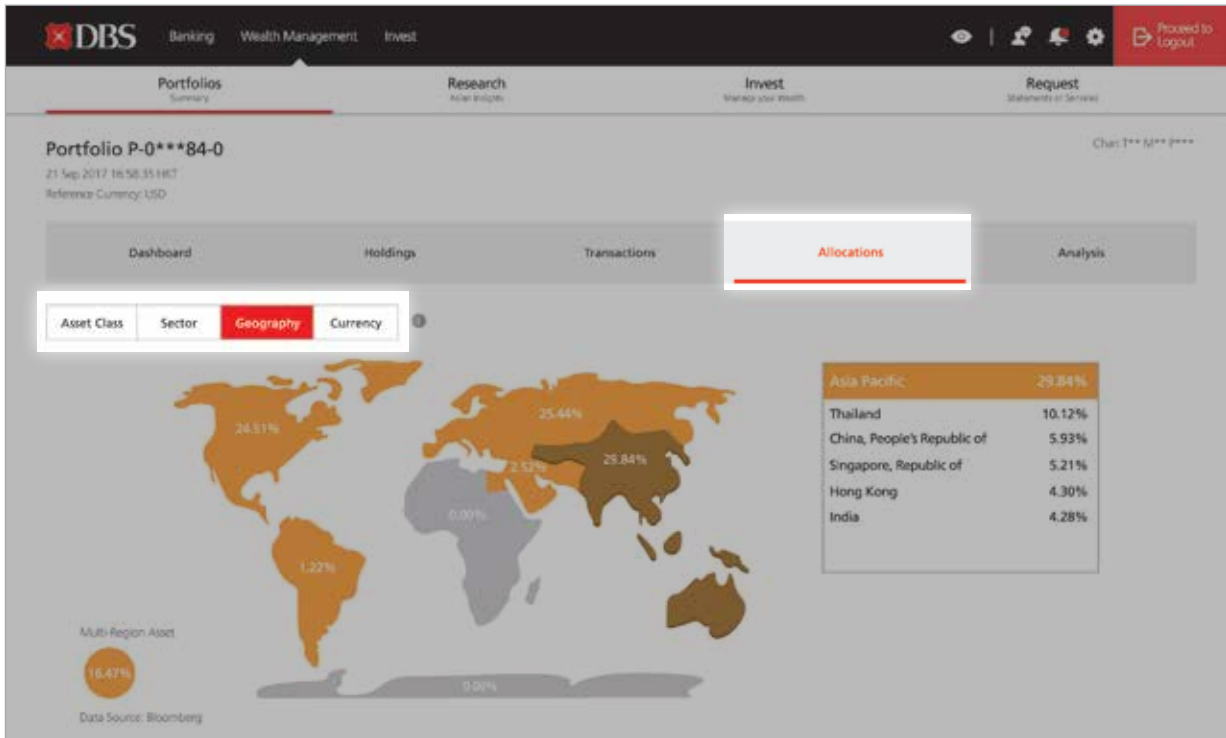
DBS Banking Wealth Management Invest

Proceed to Logout

Portfolios
Summary

Research
Asian Insights

Invest
Manage your Wealth

Request
Statements or Services

Portfolio P-0***84-0
21 Sep 2017 16:58:35 HKT
Reference Currency: USD

Chan T** M** P***

Dashboard Holdings Transactions Allocations Analysis

Asset Class Sector Geography Currency

24.51%
25.44%
2.52%
29.84%
0.00%
1.22%
0.00%

| Asia Pacific | 29.84% |
|---|---|
| Thailand | 10.12% |
| China, People's Republic of | 5.93% |
| Singapore, Republic of | 5.21% |
| Hong Kong | 4.30% |
| India | 4.28% |

Multi-Region Asset
16.47%

Data Source: Bloomberg